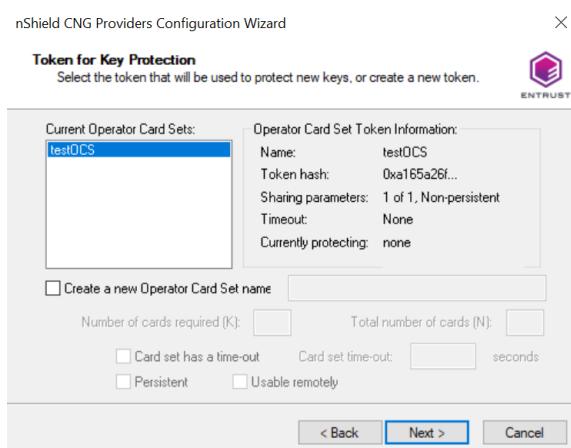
nShield CNG Providers Configuration Wizard

Token for Key Protection
Select the token that will be used to protect new keys, or create a new token.

ENTRUST

Current Operator Card Sets:
testOCS

Operator Card Set Token Information:

| Name: | testOCS |
|---|---|
| Token hash: | 0xa165a26f... |
| Sharing parameters: | 1 of 1, Non-persistent |
| Timeout: | None |
| Currently protecting: | none |

Create a new Operator Card Set name

Number of cards required (K):

Total number of cards (N):

Card set has a time-out

Card set time-out:

seconds

Persistent

Usable remotely

< Back

Next >

Cancel